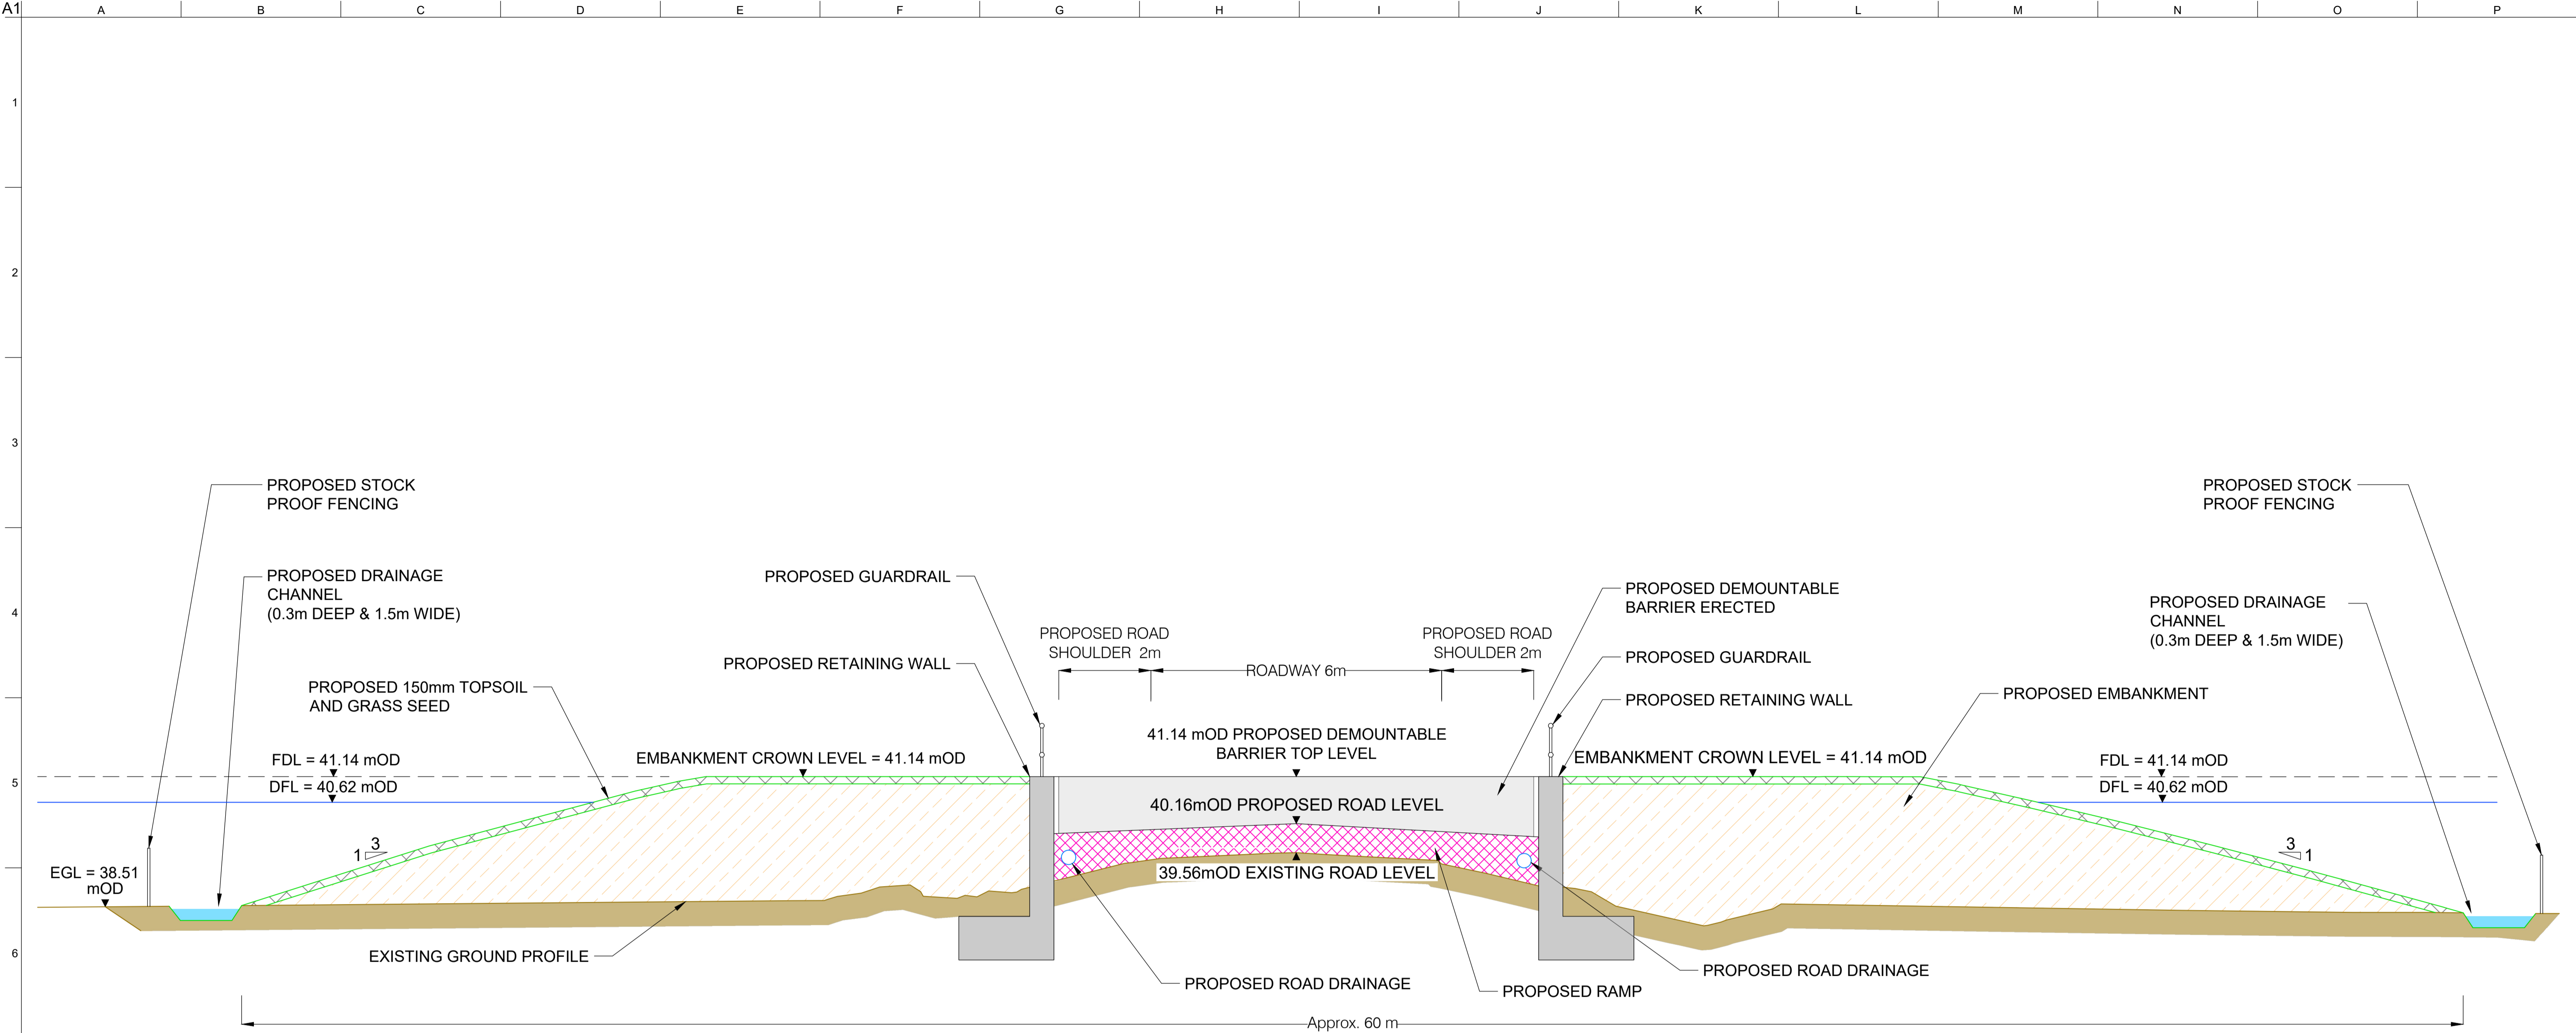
A1

A B C D E F G H I J K L M N O P

1
2
3
4
5
6

PROPOSED STOCK PROOF FENCING

PROPOSED DRAINAGE CHANNEL (0.3m DEEP & 1.5m WIDE)

PROPOSED GUARDRAIL

PROPOSED RETAINING WALL

PROPOSED 150mm TOPSOIL AND GRASS SEED

FDL = 41.14 mOD

DFL = 40.62 mOD

EMBANKMENT CROWN LEVEL = 41.14 mOD

EGL = 38.51 mOD

1 3

EXISTING GROUND PROFILE

PROPOSED ROAD SHOULDER 2m

ROADWAY 6m

PROPOSED ROAD SHOULDER 2m

41.14 mOD PROPOSED DEMOUNTABLE BARRIER TOP LEVEL

40.16mOD PROPOSED ROAD LEVEL

39.56mOD EXISTING ROAD LEVEL

PROPOSED ROAD DRAINAGE

PROPOSED RAMP

PROPOSED DEMOUNTABLE BARRIER ERECTED

PROPOSED GUARDRAIL

PROPOSED RETAINING WALL

EMBANKMENT CROWN LEVEL = 41.14 mOD

PROPOSED ROAD DRAINAGE

PROPOSED STOCK PROOF FENCING

PROPOSED DRAINAGE CHANNEL (0.3m DEEP & 1.5m WIDE)

PROPOSED EMBANKMENT

FDL = 41.14 mOD

DFL = 40.62 mOD

3 1

Approx. 60 m